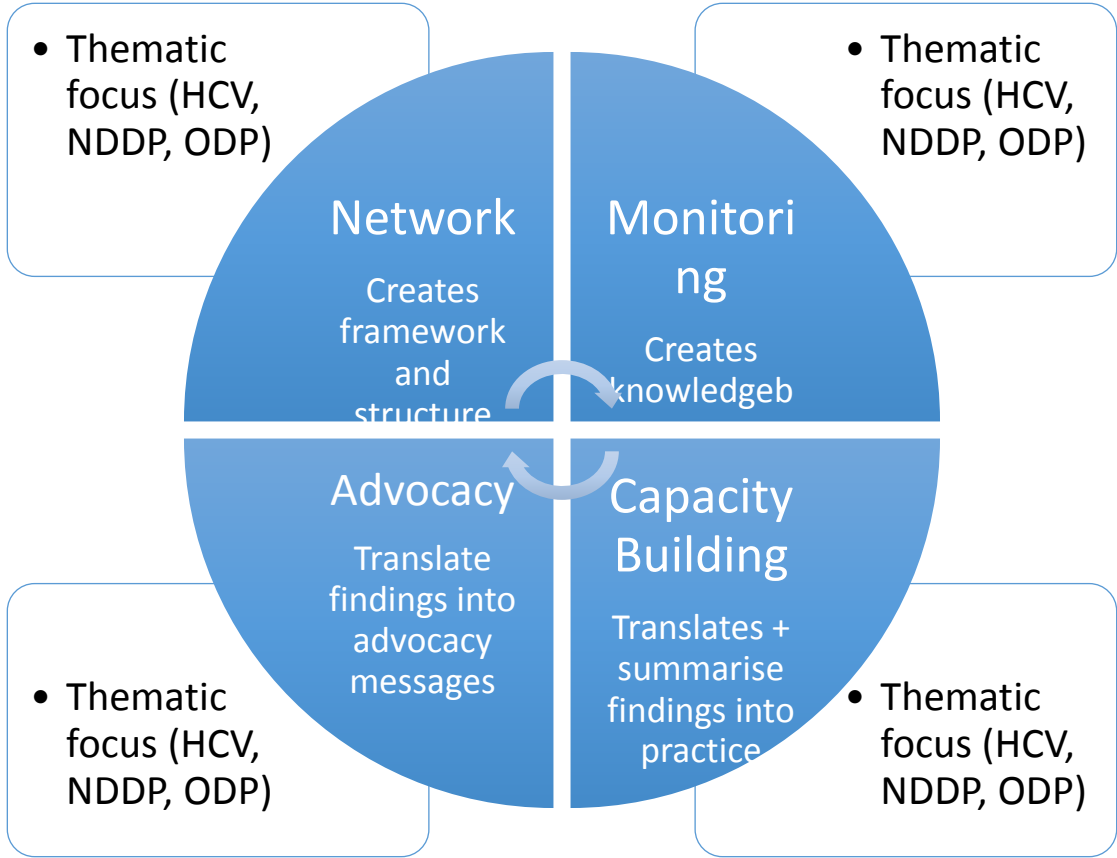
• Thematic focus (HCV, NDDP, ODP)

• Thematic focus (HCV, NDDP, ODP)

Network

Creates framework and structure

Monitori ng

Creates knowledgeb

Advocacy

Translate findings into advocacy messages

Capacity Building

Translates + summarise findings into practice

• Thematic focus (HCV, NDDP, ODP)

• Thematic focus (HCV, NDDP, ODP)